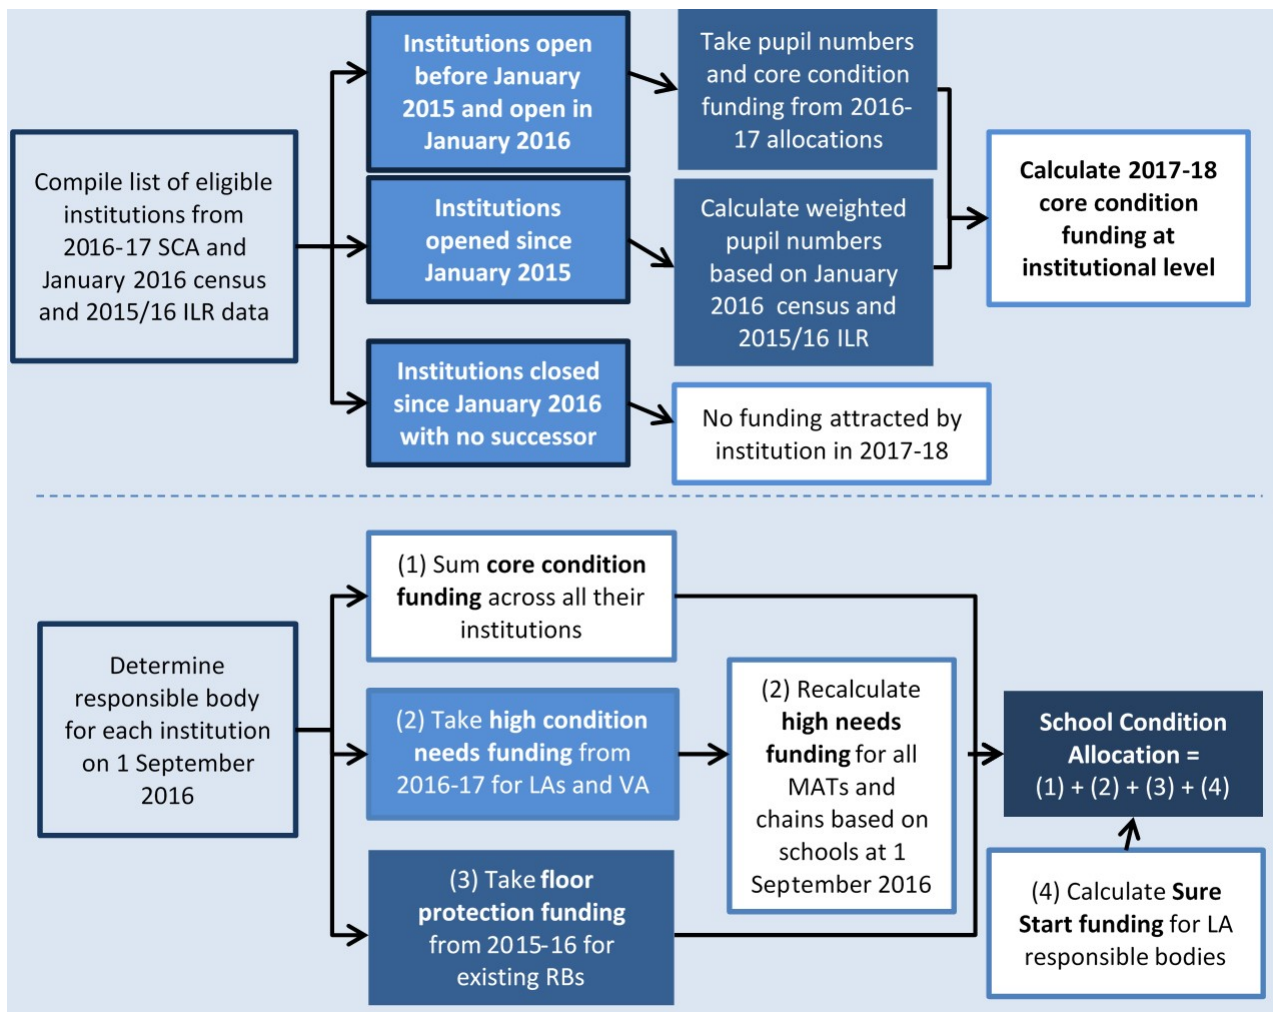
Compile list of eligible institutions from 2016-17 SCA and January 2016 census and 2015/16 ILR data

Institutions open before January 2015 and open in January 2016

Take pupil numbers and core condition funding from 2016-17 allocations

Institutions opened since January 2015

Calculate weighted pupil numbers based on January 2016 census and 2015/16 ILR

Calculate 2017-18 core condition funding at institutional level

Institutions closed since January 2016 with no successor

No funding attracted by institution in 2017-18

Determine responsible body for each institution on 1 September 2016

(1) Sum core condition funding across all their institutions

(2) Take high condition needs funding from 2016-17 for LAs and VA

(2) Recalculate high needs funding for all MATs and chains based on schools at 1 September 2016

School Condition Allocation = (1) + (2) + (3) + (4)

(3) Take floor protection funding from 2015-16 for existing RBs

(4) Calculate Sure Start funding for LA responsible bodies